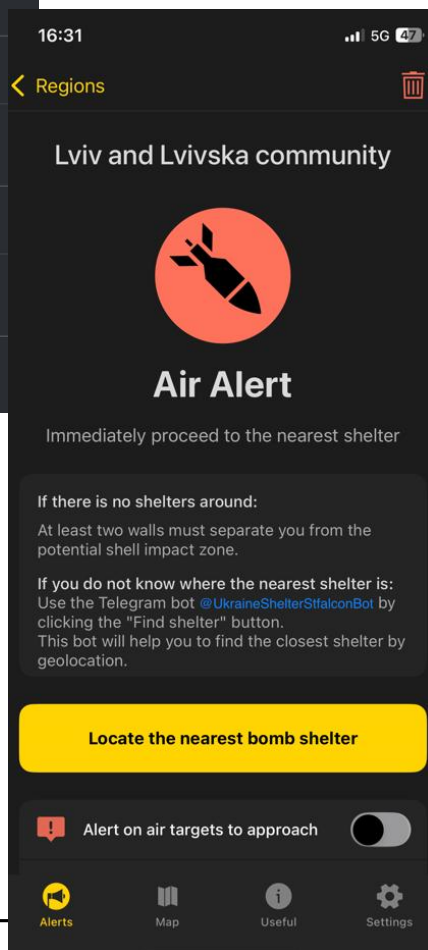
16:31

5G 47

Regions

Lviv and Lvivska community

Air Alert

Immediately proceed to the nearest shelter

If there is no shelters around:

At least two walls must separate you from the potential shell impact zone.

If you do not know where the nearest shelter is:

Use the Telegram bot @UkraineShelterStfalconBot by clicking the "Find shelter" button.
This bot will help you to find the closest shelter by geolocation.

Locate the nearest bomb shelter

Alert on air targets to approach

Alerts

Map

Useful

Settings